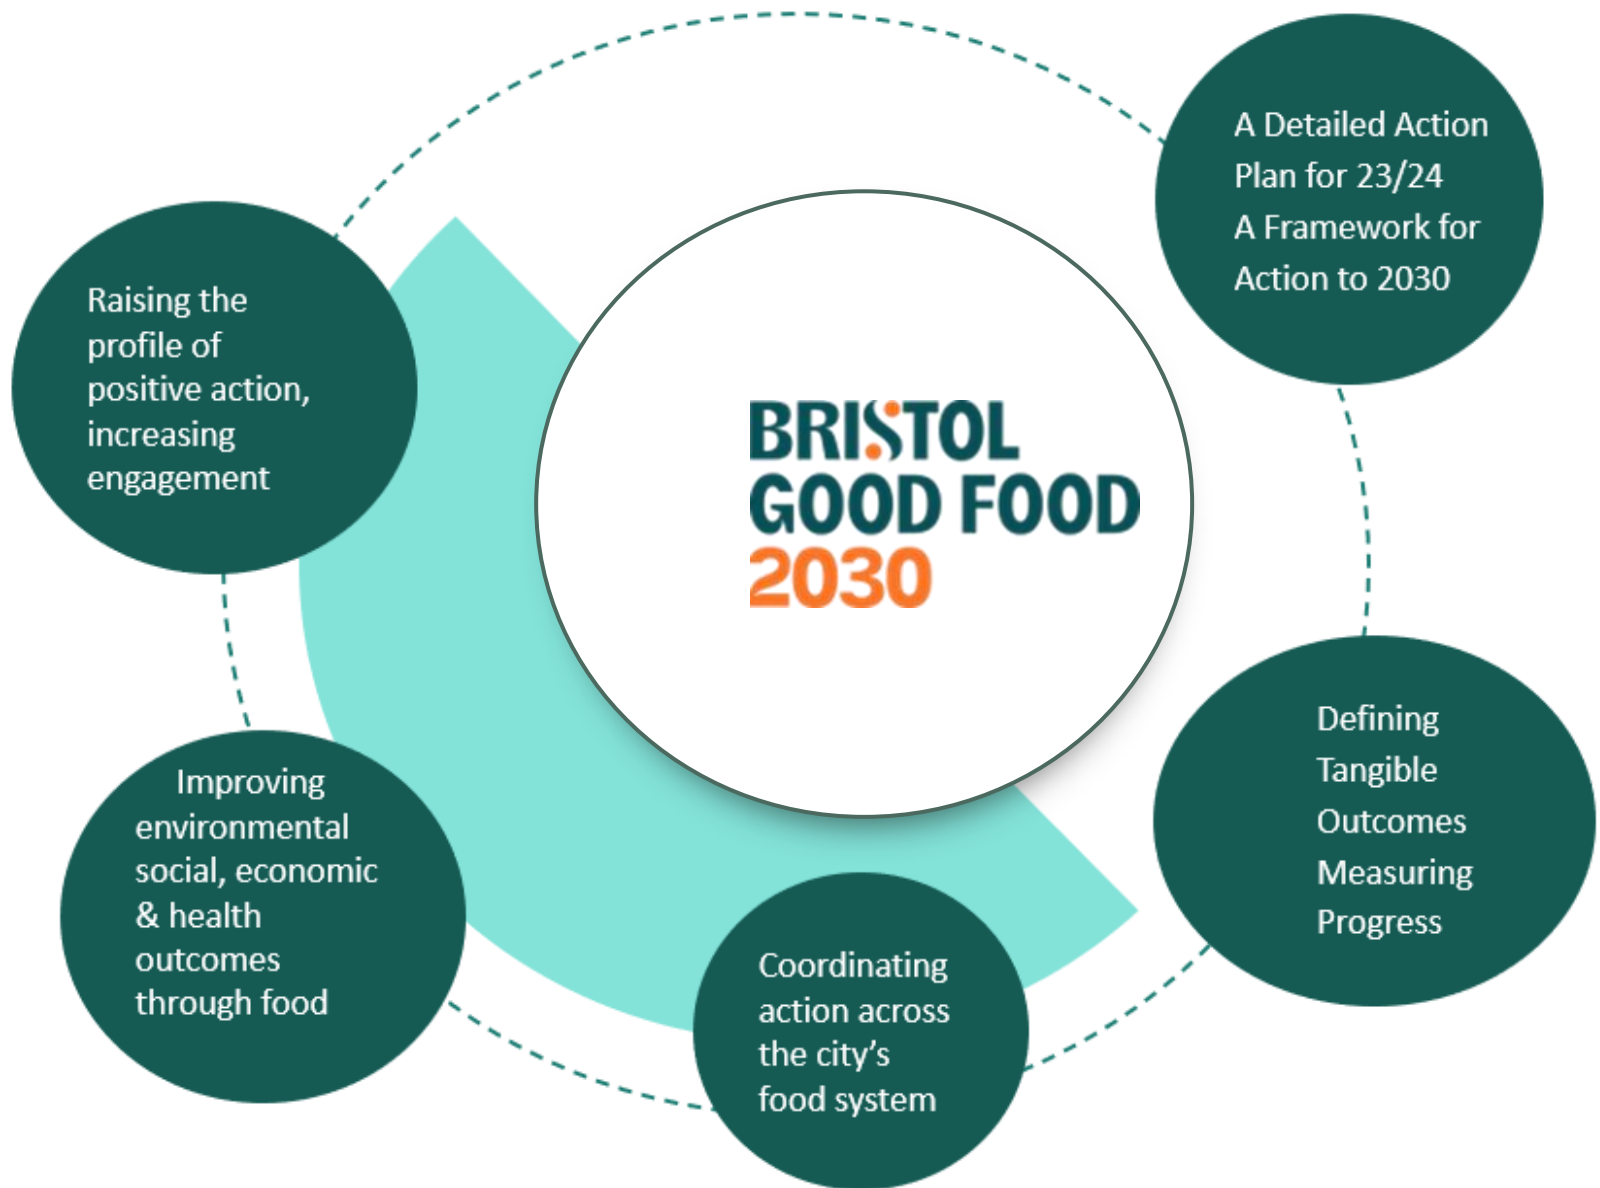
BRISTOL
GOOD FOOD
2030

A Detailed Action Plan for 23/24
A Framework for Action to 2030

Defining Tangible Outcomes
Measuring Progress

Coordinating action across the city's food system

Improving environmental social, economic & health outcomes through food

Raising the profile of positive action, increasing engagement